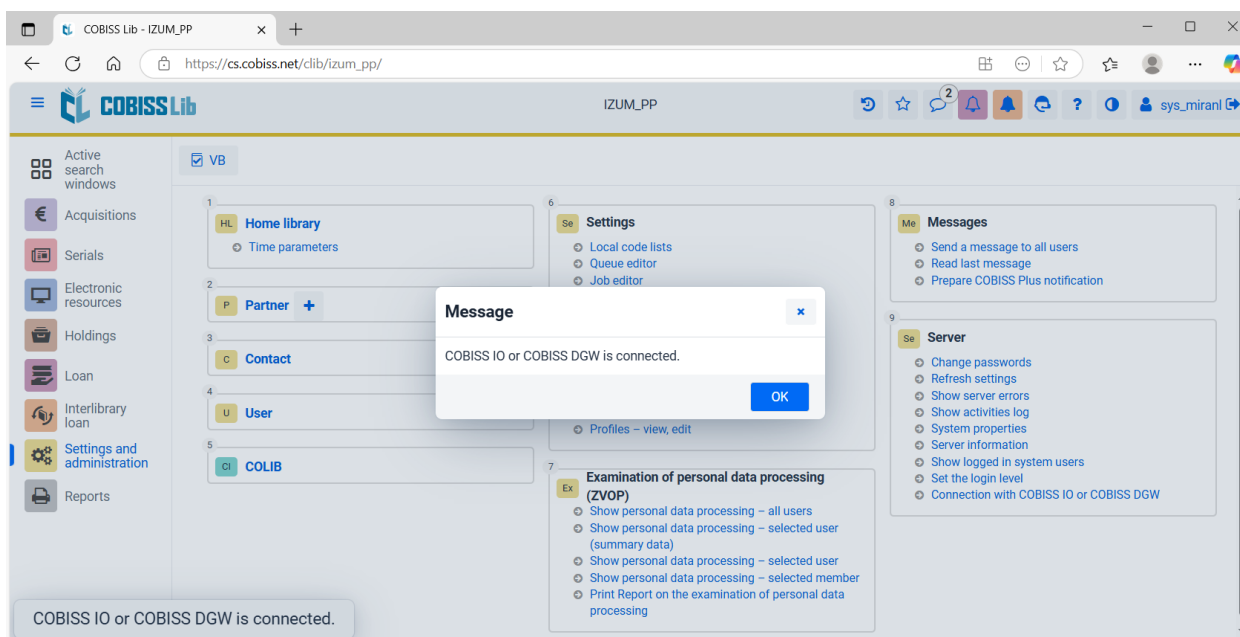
COBISS Lib - IZUM_PP

https://cs.cobiss.net/clib/izum_pp/

COBISS Lib

IZUM_PP

2

sys_miranl

Active search windows

Acquisitions

Serials

Electronic resources

Holdings

Loan

Interlibrary loan

Settings and administration

Reports

VB

1

HL Home library

Time parameters

2

P Partner +

3

C Contact

4

U User

5

Cl COLIB

6

Se Settings

Local code lists

Queue editor

Job editor

Profiles – view, edit

7

Ex Examination of personal data processing (ZVOP)

Show personal data processing – all users

Show personal data processing – selected user (summary data)

Show personal data processing – selected user

Show personal data processing – selected member

Print Report on the examination of personal data processing

8

Me Messages

Send a message to all users

Read last message

Prepare COBISS Plus notification

9

Se Server

Change passwords

Refresh settings

Show server errors

Show activities log

System properties

Server information

Show logged in system users

Set the login level

Connection with COBISS IO or COBISS DGW

Message

×

COBISS IO or COBISS DGW is connected.

OK

COBISS IO or COBISS DGW is connected.